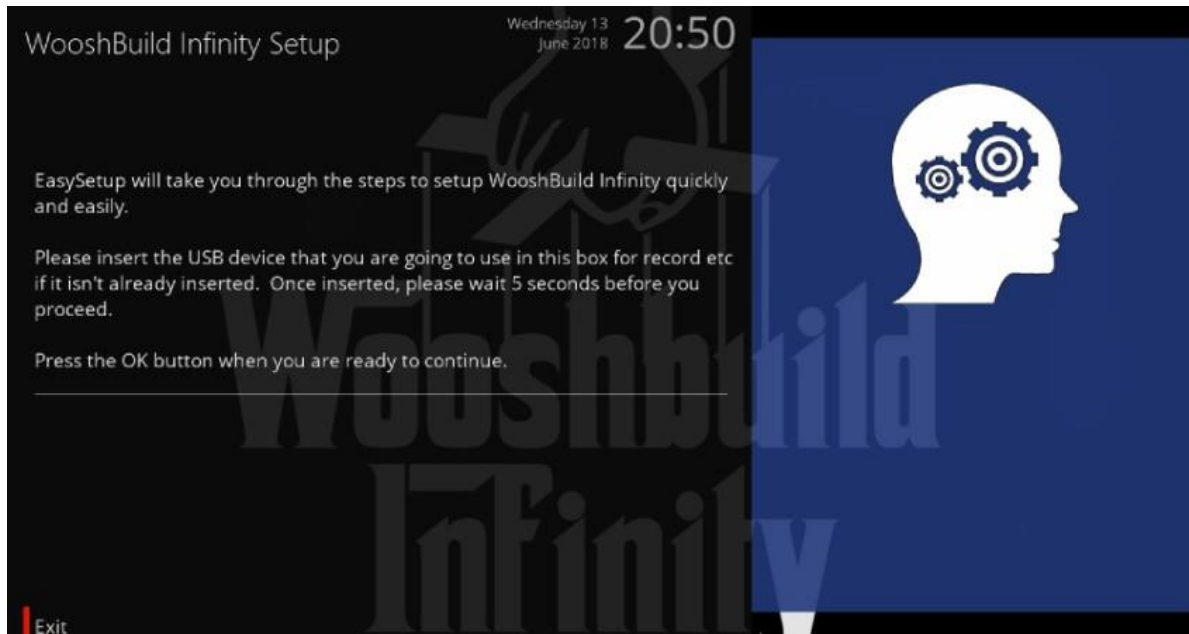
WooshBuild Infinity Setup

Wednesday 13 June 2018 20:50

EasySetup will take you through the steps to setup WooshBuild Infinity quickly and easily.

Please insert the USB device that you are going to use in this box for record etc if it isn't already inserted. Once inserted, please wait 5 seconds before you proceed.

Press the OK button when you are ready to continue.

WooshBuild Infinity

Exit